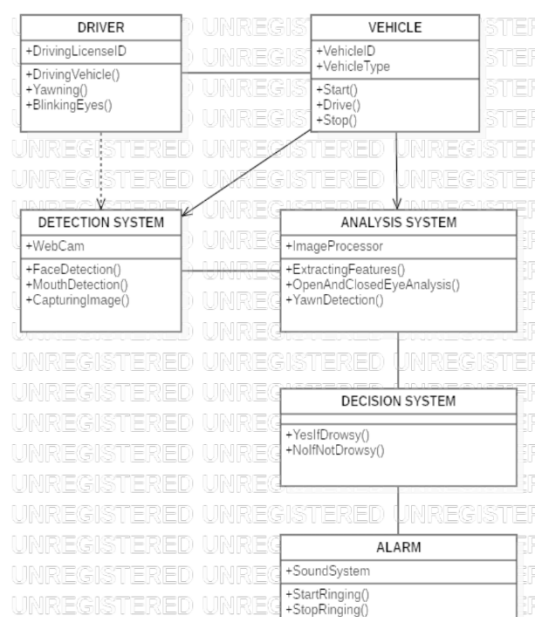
DRIVER
+DrivingLicenseID
+DrivingVehicle()
+Yawning()
+BlinkingEyes()

VEHICLE
+VehicleID
+VehicleType
+Start()
+Drive()
+Stop()

DETECTION SYSTEM
+WebCam
+FaceDetection()
+MouthDetection()
+CapturingImage()

ANALYSIS SYSTEM
+ImageProcessor
+ExtractingFeatures()
+OpenAndClosedEyeAnalysis()
+YawnDetection()

DECISION SYSTEM
+YesIfDrowsy()
+NoIfNotDrowsy()

ALARM
+SoundSystem
+StartRinging()
+StopRinging()

UNREGISTERED UNREGISTERED UNREGISTERED